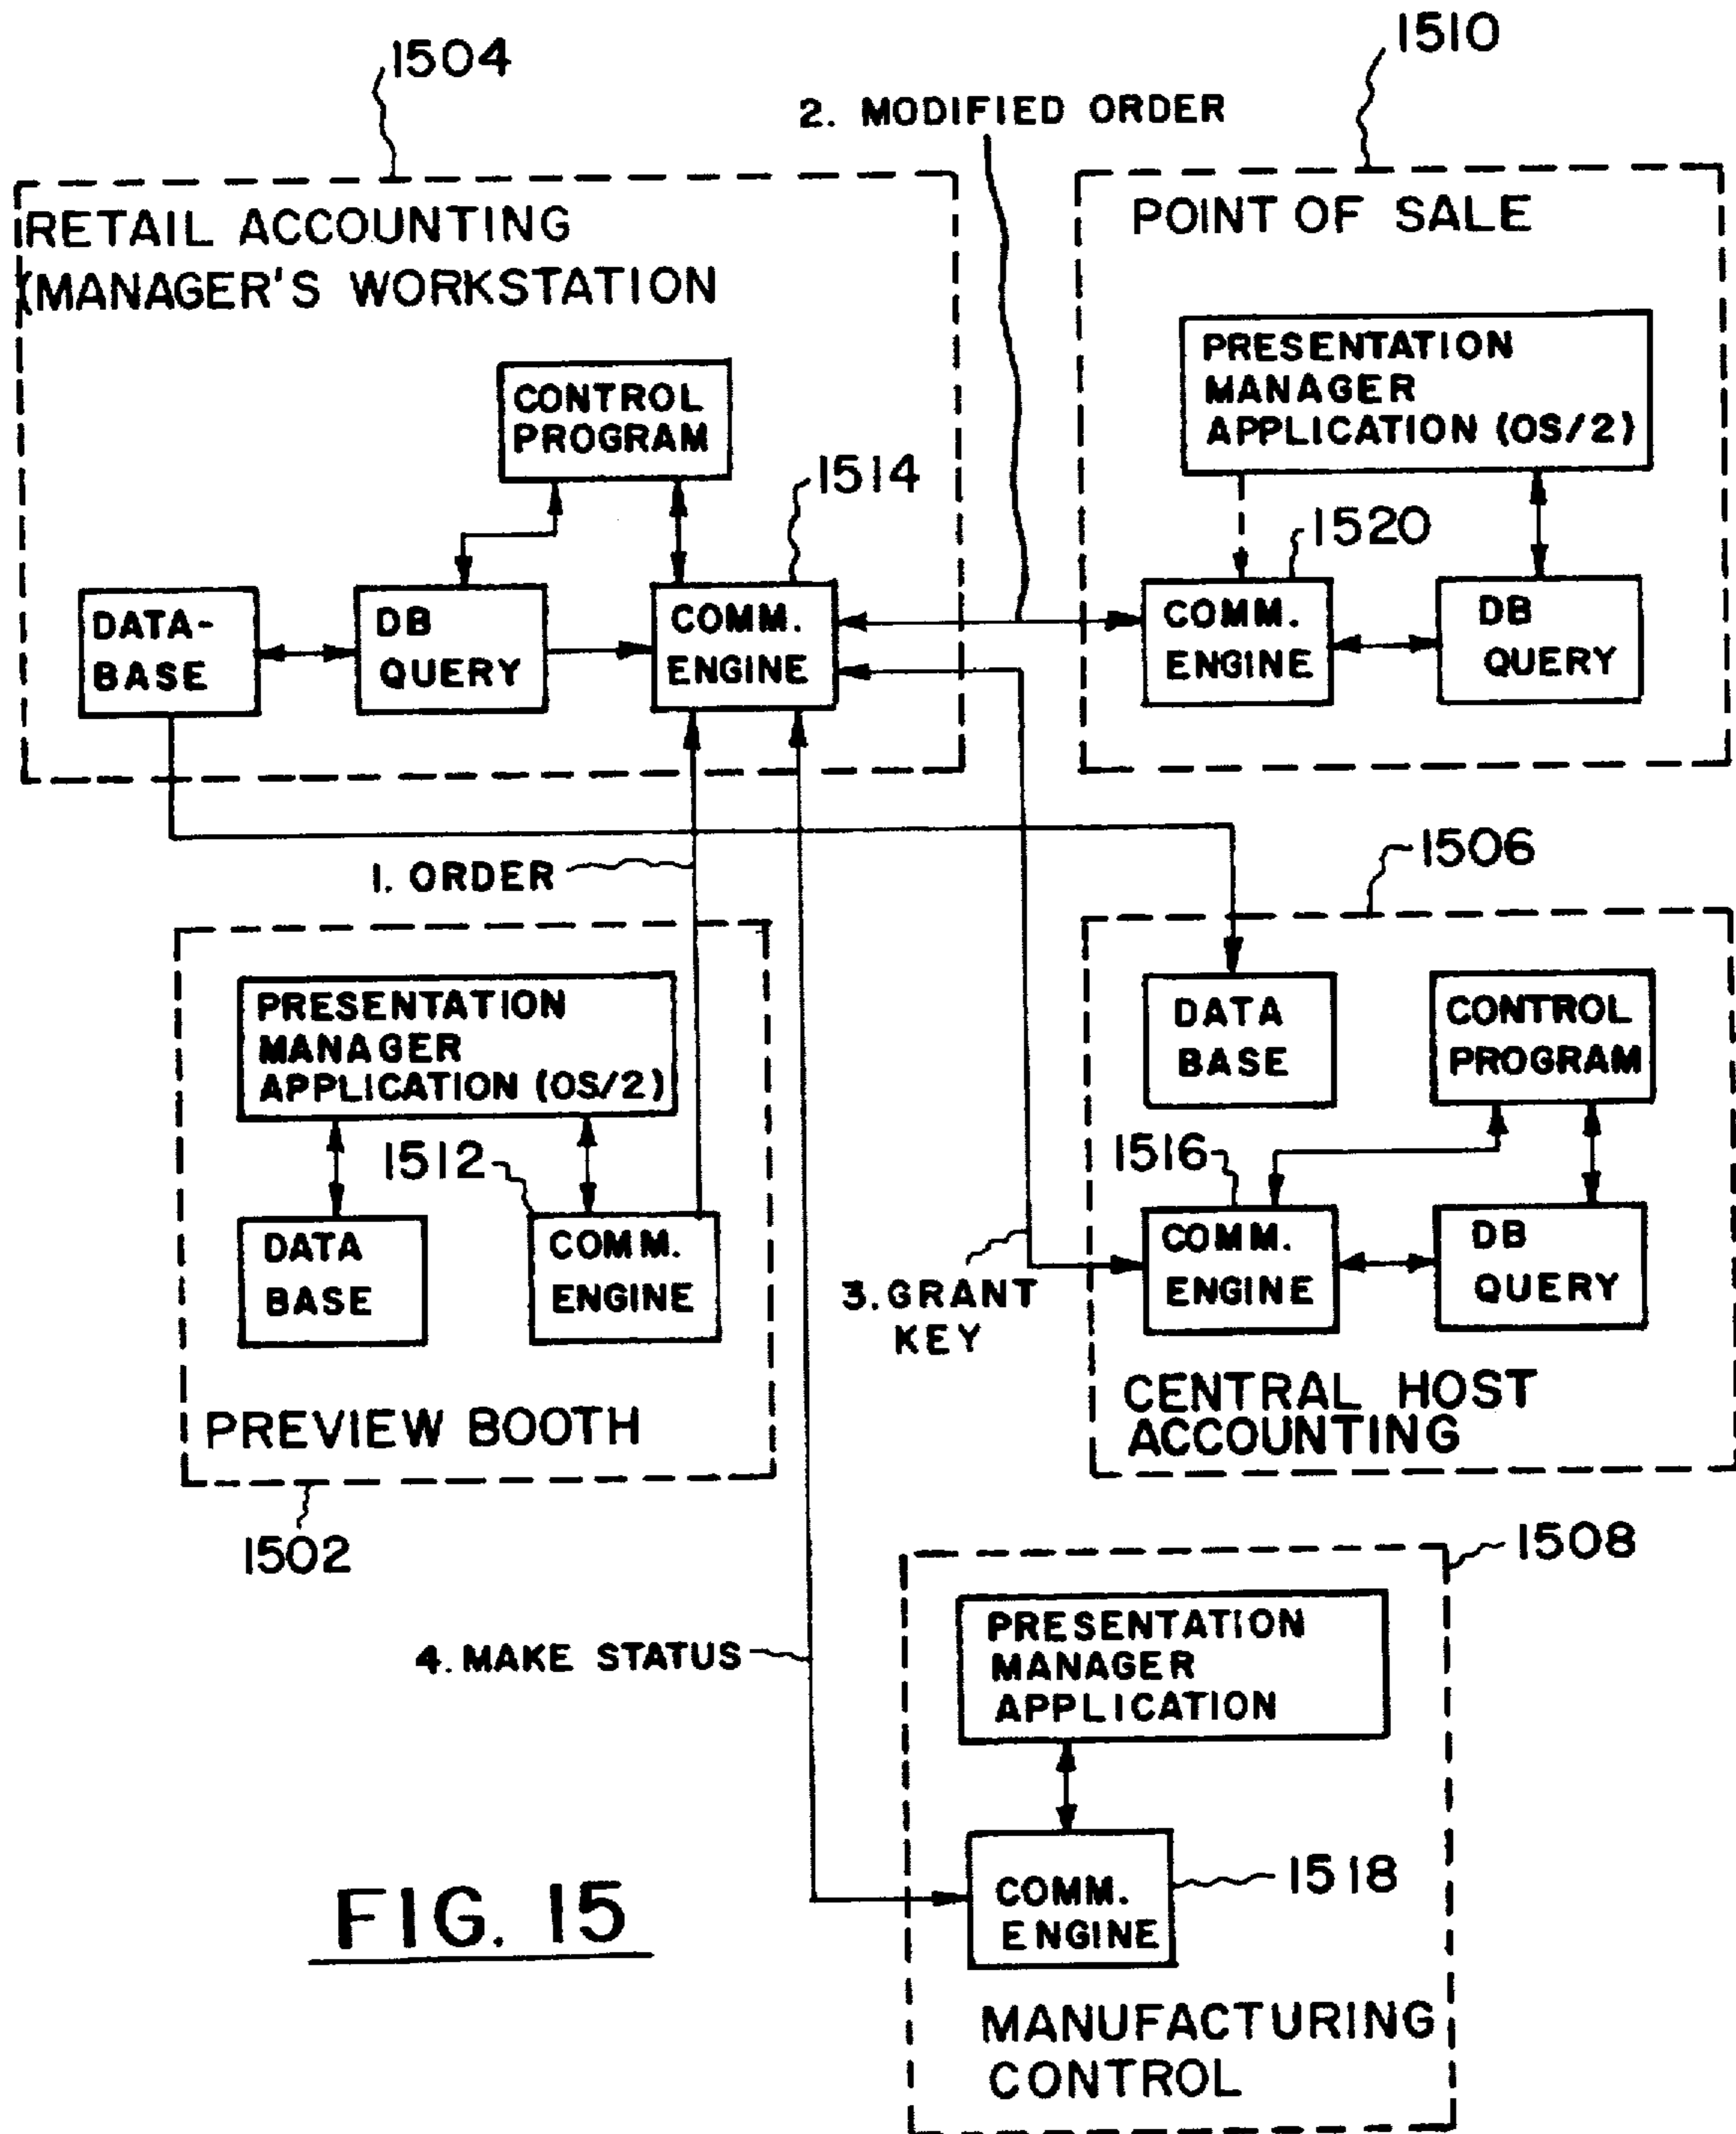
1504

2. MODIFIED ORDER

1510

RETAIL ACCOUNTING MANAGER'S WORKSTATION

CONTROL PROGRAM

1514

DATA-BASE

DB QUERY

COMM. ENGINE

POINT OF SALE

PRESENTATION MANAGER APPLICATION (OS/2)

1520

COMM. ENGINE

DB QUERY

1. ORDER

1506

PRESENTATION MANAGER APPLICATION (OS/2)

1512

DATA BASE

COMM. ENGINE

PREVIEW BOOTH

1502

DATA BASE

CONTROL PROGRAM

1516

COMM. ENGINE

DB QUERY

3. GRANT KEY

CENTRAL HOST ACCOUNTING

1508

4. MAKE STATUS

PRESENTATION MANAGER APPLICATION

COMM. ENGINE

1518

FIG. 15

MANUFACTURING CONTROL